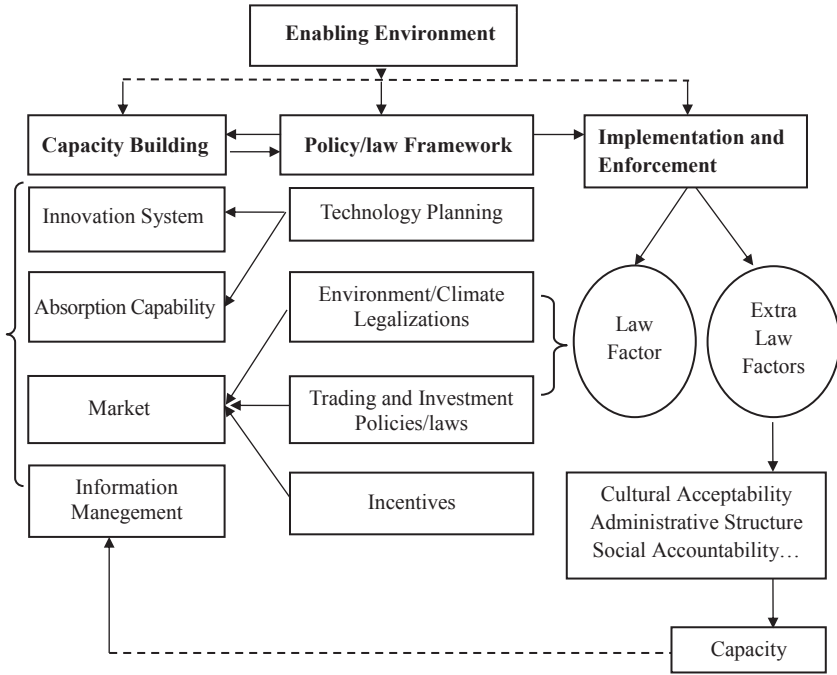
Enabling Environment

Capacity Building

Policy/law Framework

Implementation and Enforcement

Innovation System

Technology Planning

Absorption Capability

Environment/Climate Legalizations

Law Factor

Extra Law Factors

Market

Trading and Investment Policies/laws

Information Manegement

Incentives

Cultural Acceptability
Administrative Structure
Social Accountability…

Capacity